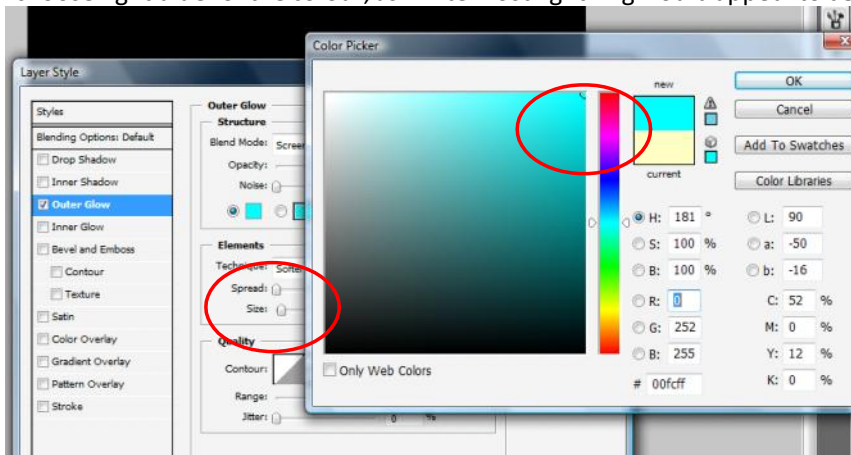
Layer Style

Styles
Blending Options: Default
Drop Shadow
Inner Shadow
Outer Glow
Inner Glow
Bevel and Emboss
Contour
Texture
Satin
Color Overlay
Gradient Overlay
Pattern Overlay
Stroke

Outer Glow
Structure
Blend Mode: Screen
Opacity:
Noise:

Elements
Technique: Softer
Spread:
Size:

Quality
Contour:
Range:
Jitter:
0 %

Color Picker

new
current

OK
Cancel
Add To Swatches
Color Libraries

H: 181 °
S: 100 %
B: 100 %
R: 0
G: 252
B: 255
L: 90
a: -50
b: -16
C: 52 %
M: 0 %
Y: 12 %
K: 0 %

Only Web Colors
# 00fcff